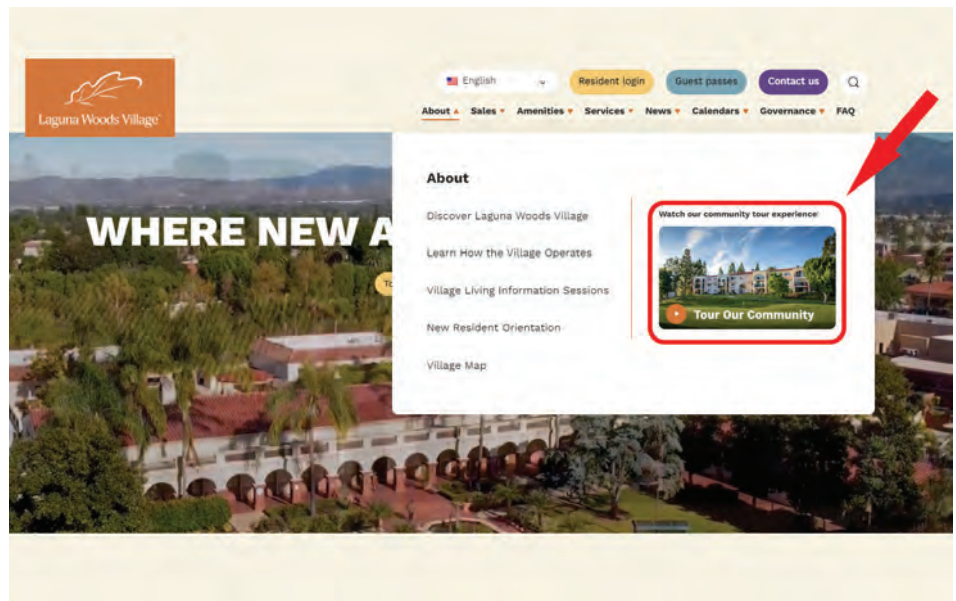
Laguna Woods Village

English

Resident login

Guest passes

Contact us

About ▴ Sales ▾ Amenities ▾ Services ▾ News ▾ Calendars ▾ Governance ▾ FAQ

WHERE NEW A

To

About

Discover Laguna Woods Village

Learn How the Village Operates

Village Living Information Sessions

New Resident Orientation

Village Map

Watch our community tour experience

Tour Our Community